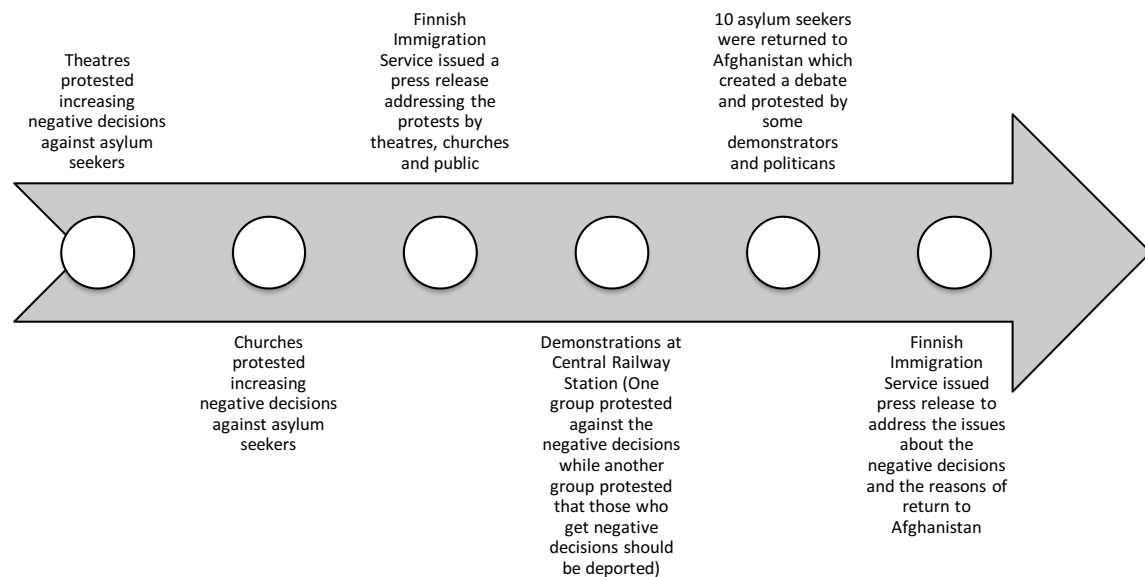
Theatres protested increasing negative decisions against asylum seekers

Finnish Immigration Service issued a press release addressing the protests by theatres, churches and public

10 asylum seekers were returned to Afghanistan which created a debate and protested by some demonstrators and politicans

Churches protested increasing negative decisions against asylum seekers

Demonstrations at Central Railway Station (One group protested against the negative decisions while another group protested that those who get negative decisions should be deported)

Finnish Immigration Service issued press release to address the issues about the negative decisions and the reasons of return to Afghanistan